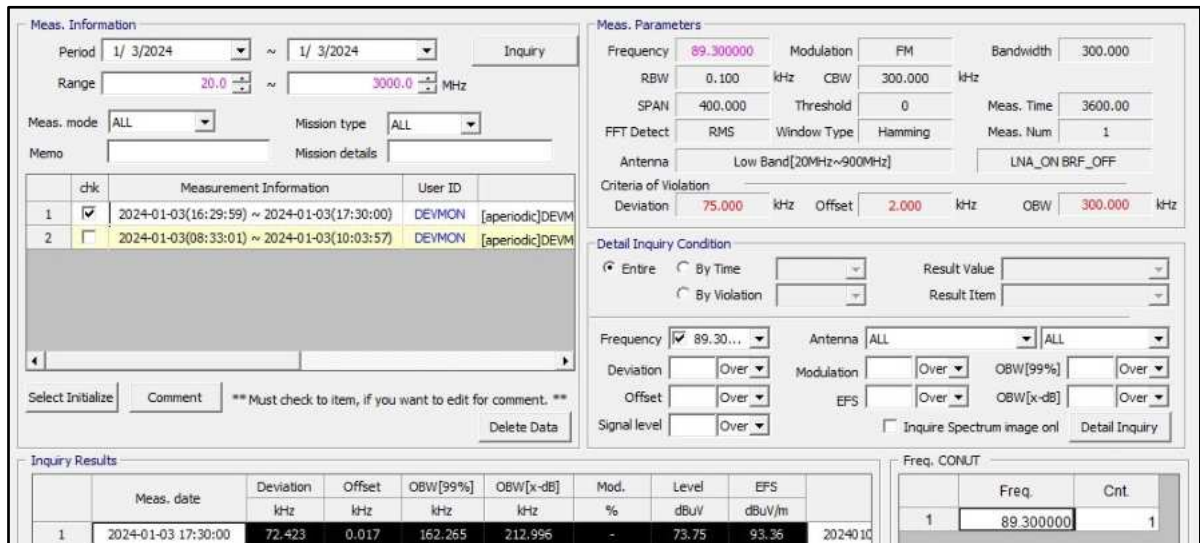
Meas. Information

Period 1/ 3/2024 ~ 1/ 3/2024 Inquiry

Range 20.0 ~ 3000.0 MHz

Meas. mode ALL Mission type ALL

Memo Mission details

| | chk | Measurement Information | User ID | |
|---|---|---|---|---|
| 1 | ☑ | 2024-01-03(16:29:59) ~ 2024-01-03(17:30:00) | DEVMON | [aperiodic]DEVM |
| 2 | ☐ | 2024-01-03(08:33:01) ~ 2024-01-03(10:03:57) | DEVMON | [aperiodic]DEVM |

Select Initialize Comment ** Must check to item, if you want to edit for comment. **

Delete Data

Meas. Parameters

Frequency 89.300000 Modulation FM Bandwidth 300.000

RBW 0.100 kHz CBW 300.000 kHz

SPAN 400.000 Threshold 0 Meas. Time 3600.00

FFT Detect RMS Window Type Hamming Meas. Num 1

Antenna Low Band[20MHz~900MHz] LNA_ON BRF_OFF

Criteria of Violation

Deviation 75.000 kHz Offset 2.000 kHz OBW 300.000 kHz

Detail Inquiry Condition

Entire By Time Result Value

By Violation Result Item

Frequency ☑ 89.30... Antenna ALL ALL

Deviation Over Modulation Over OBW[99%] Over

Offset Over EFS Over OBW[x-dB] Over

Signal level Over Inquire Spectrum image onl Detail Inquiry

Inquiry Results

| | Meas. date | Deviation | Offset | OBW[99%] | OBW[x-dB] | Mod. | Level | EFS | |
|---|---|---|---|---|---|---|---|---|---|
| | | kHz | kHz | kHz | kHz | % | dBuV | dBuV/m | |
| 1 | 2024-01-03 17:30:00 | 72.423 | 0.017 | 162.265 | 212.996 | - | 73.75 | 93.36 | 2024010 |

Freq. CONUT

| | Freq. | Cnt. |
|---|---|---|
| 1 | 89.300000 | 1 |